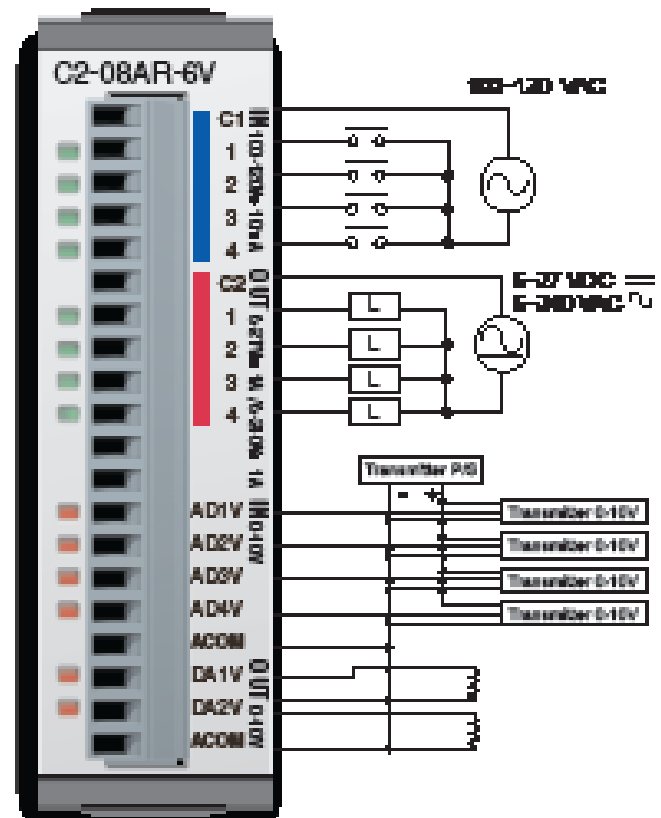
C2-08AR-6V

100-120 VAC

C1
1
2
3
4
IN 100-120VAC 10mA

C2
1
2
3
4
OUT 6-27VDC 6-240VAC 1A

6-27 VDC
6-240 VAC

L
L
L
L

Transmitter P/S
- +

AD1V
AD2V
AD3V
AD4V
ACOM
IN 0-10V

Transmitter 0-10V
Transmitter 0-10V
Transmitter 0-10V
Transmitter 0-10V

DA1V
DA2V
ACOM
OUT 0-10V